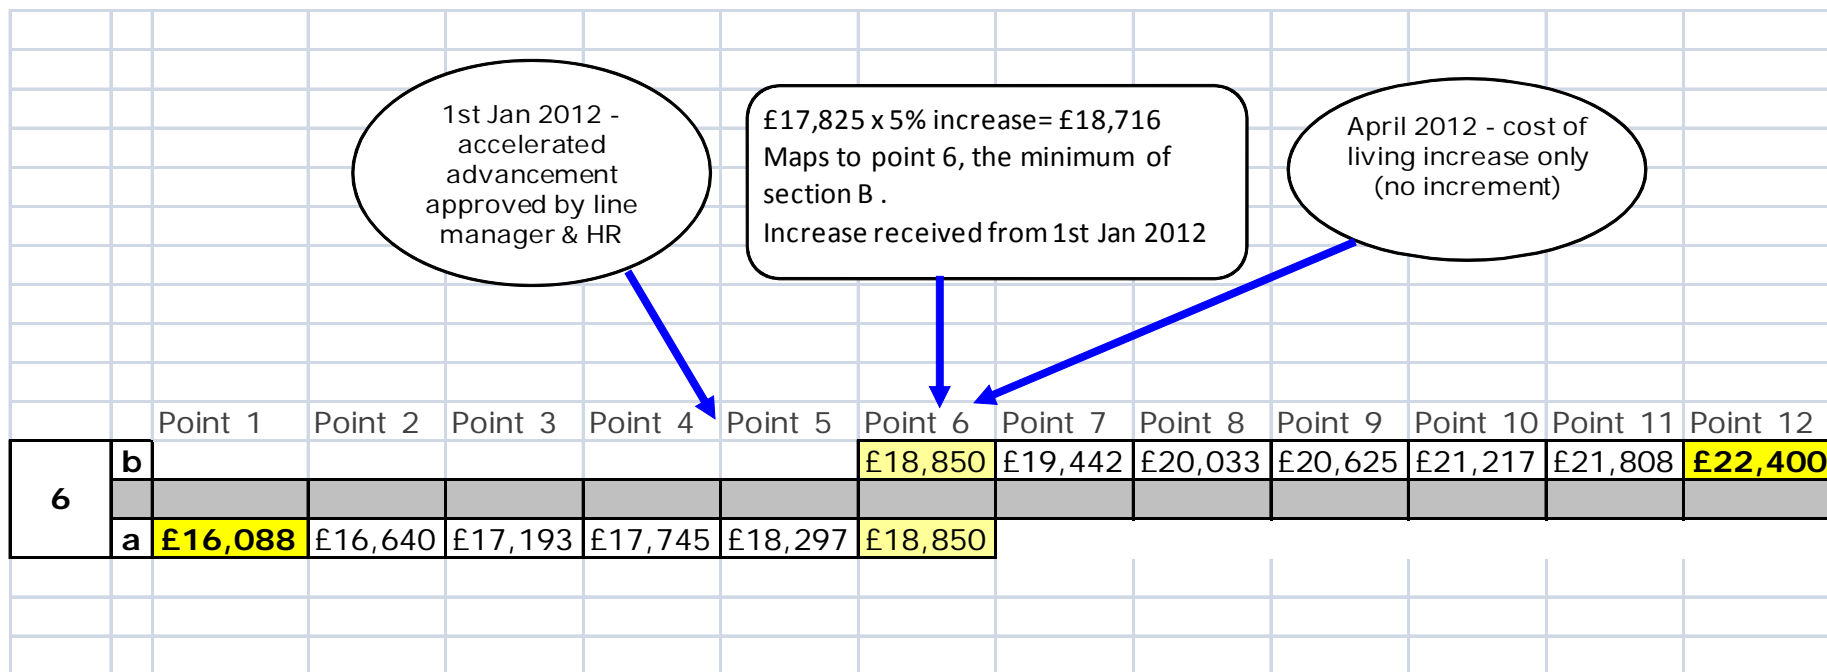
1st Jan 2012 - accelerated advancement approved by line manager & HR

£17,825 x 5% increase= £18,716
Maps to point 6, the minimum of section B .
Increase received from 1st Jan 2012

April 2012 - cost of living increase only (no increment)

| | | Point 1 | Point 2 | Point 3 | Point 4 | Point 5 | Point 6 | Point 7 | Point 8 | Point 9 | Point 10 | Point 11 | Point 12 |
|---|---|---|---|---|---|---|---|---|---|---|---|---|---|
| 6 | b | | | | | | £18,850 | £19,442 | £20,033 | £20,625 | £21,217 | £21,808 | £22,400 |
| | | | | | | | | | | | | | |
| | a | £16,088 | £16,640 | £17,193 | £17,745 | £18,297 | £18,850 | | | | | | |